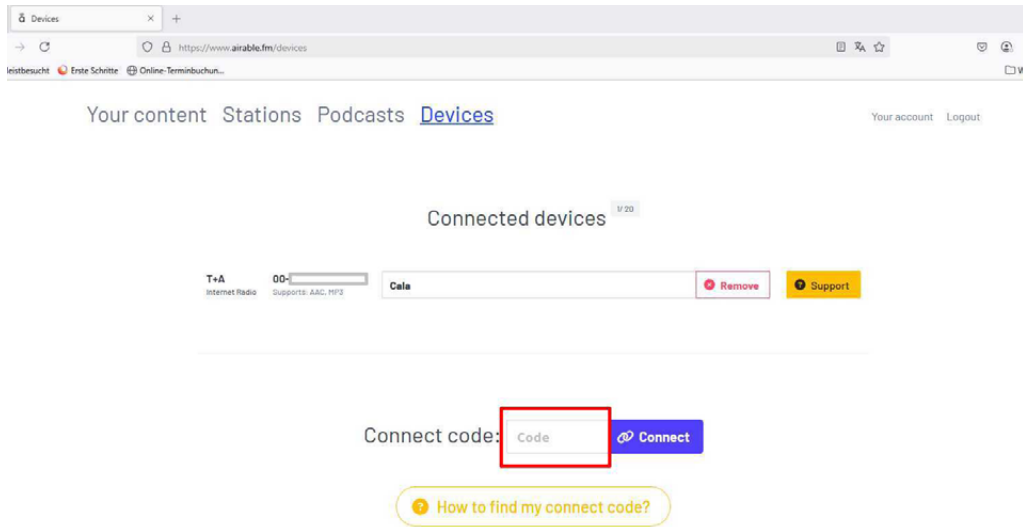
Devices ×
+

https://www.airable.fm/devices

eistbesucht Erste Schritte Online-Terminbuchun...

Your content Stations Podcasts Devices

Your account Logout

Connected devices 1/20

T+A
Internet Radio

00-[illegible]
Supports: AAC, MP3

Cala

Remove

Support

Connect code: Code

Connect

How to find my connect code?